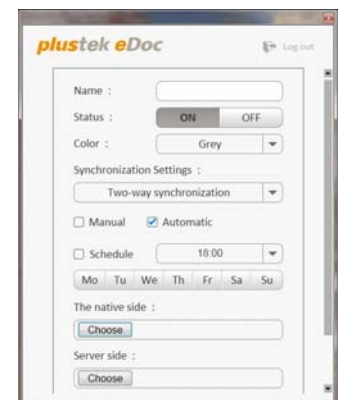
plustek eDoc

Log out

Name :

Status : ON OFF

Color : Grey

Synchronization Settings :

Two-way synchronization

Manual Automatic

Schedule 18:00

Mo Tu We Th Fr Sa Su

The native side :

Choose

Server side :

Choose